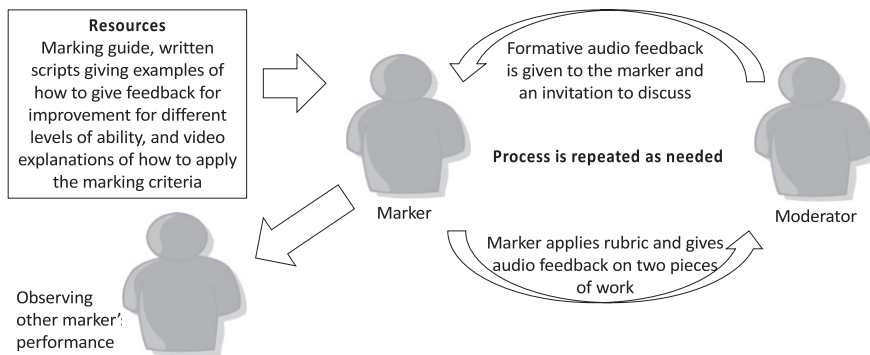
Resources
Marking guide, written scripts giving examples of how to give feedback for improvement for different levels of ability, and video explanations of how to apply the marking criteria

Formative audio feedback is given to the marker and an invitation to discuss

Process is repeated as needed

Marker

Moderator

Marker applies rubric and gives audio feedback on two pieces of work

Observing other marker's performance